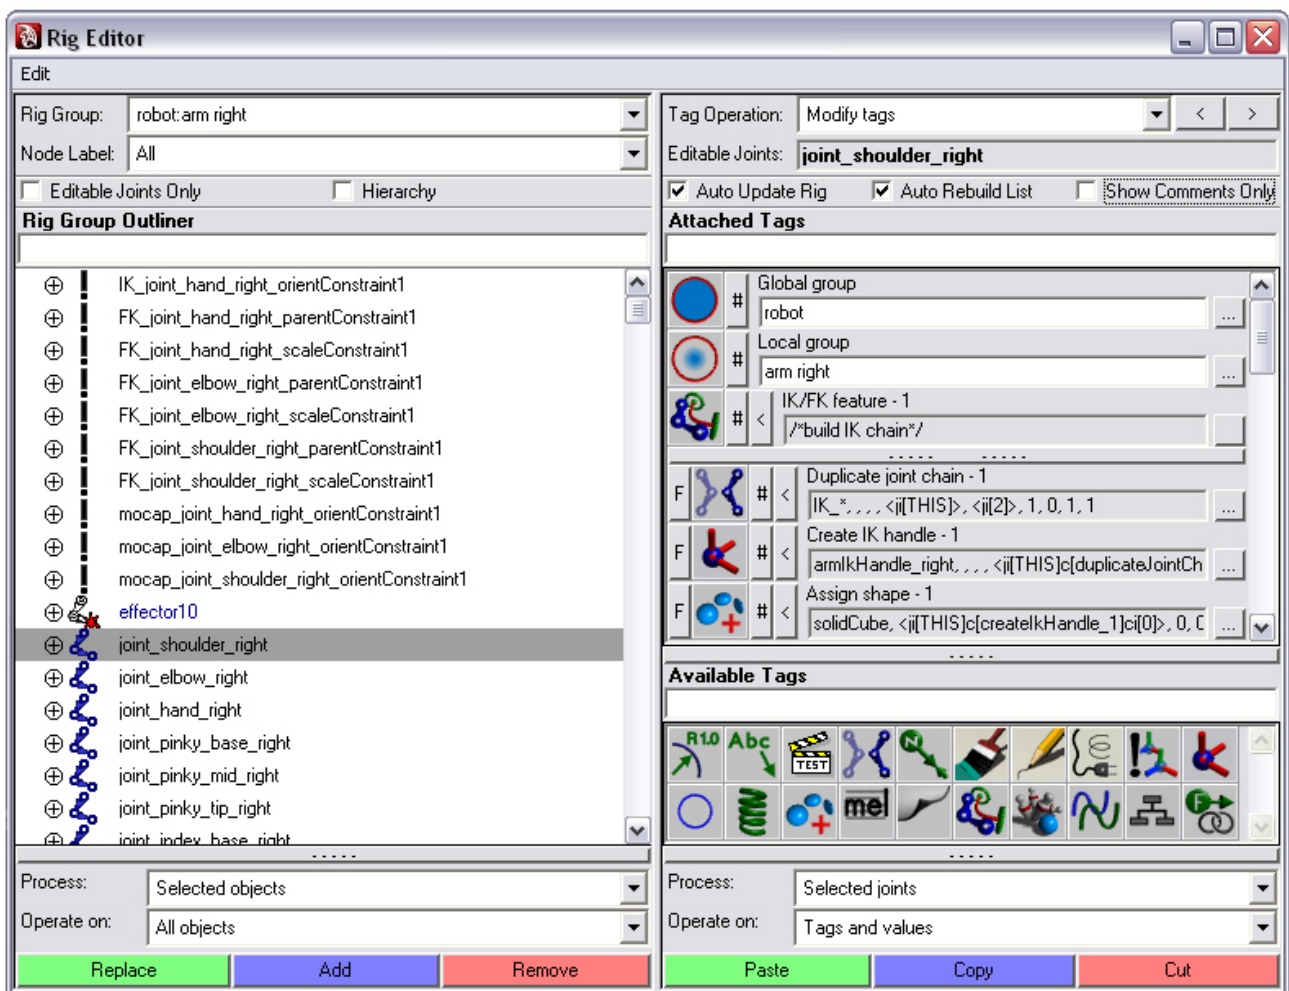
Rig Editor

Edit

Rig Group: robot:arm right
Node Label: All
Editable Joints Only
Hierarchy
Rig Group Outliner

IK_joint_hand_right_orientConstraint1
FK_joint_hand_right_parentConstraint1
FK_joint_hand_right_scaleConstraint1
FK_joint_elbow_right_parentConstraint1
FK_joint_elbow_right_scaleConstraint1
FK_joint_shoulder_right_parentConstraint1
FK_joint_shoulder_right_scaleConstraint1
mocap_joint_hand_right_orientConstraint1
mocap_joint_elbow_right_orientConstraint1
mocap_joint_shoulder_right_orientConstraint1
effector10
joint_shoulder_right
joint_elbow_right
joint_hand_right
joint_pinky_base_right
joint_pinky_mid_right
joint_pinky_tip_right
joint_index_base_right

Process: Selected objects
Operate on: All objects
Replace
Add
Remove

Tag Operation: Modify tags
<
>
Editable Joints: joint_shoulder_right
Auto Update Rig
Auto Rebuild List
Show Comments Only
Attached Tags

#
Global group
robot
...
#
Local group
arm right
...
#
<
IK/FK feature - 1
/*build IK chain*/
F
#
<
Duplicate joint chain - 1
IK_*, , , , <ji[THIS]>, <ji[2]>, 1, 0, 1, 1
...
F
#
<
Create IK handle - 1
armIkHandle_right, , , , <ji[THIS]c[duplicateJointCh
...
F
#
<
Assign shape - 1
solidCube, <ji[THIS]c[createIkHandle_1]ci[0]>, 0, C
...

Available Tags
R1.0
Abc
TEST
mel

Process: Selected joints
Operate on: Tags and values
Paste
Copy
Cut